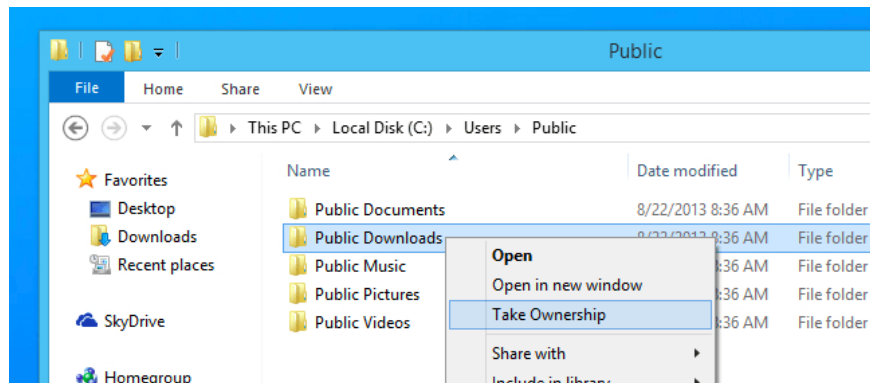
Public

File Home Share View

This PC › Local Disk (C:) › Users › Public

Favorites
Desktop
Downloads
Recent places

SkyDrive

Homegroup

| Name | Date modified | Type |
|---|---|---|
| Public Documents | 8/22/2013 8:36 AM | File folder |
| Public Downloads | 8/22/2013 8:36 AM | File folder |
| Public Music | 8:36 AM | File folder |
| Public Pictures | 8:36 AM | File folder |
| Public Videos | 8:36 AM | File folder |

Open
Open in new window
Take Ownership
Share with
Include in library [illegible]